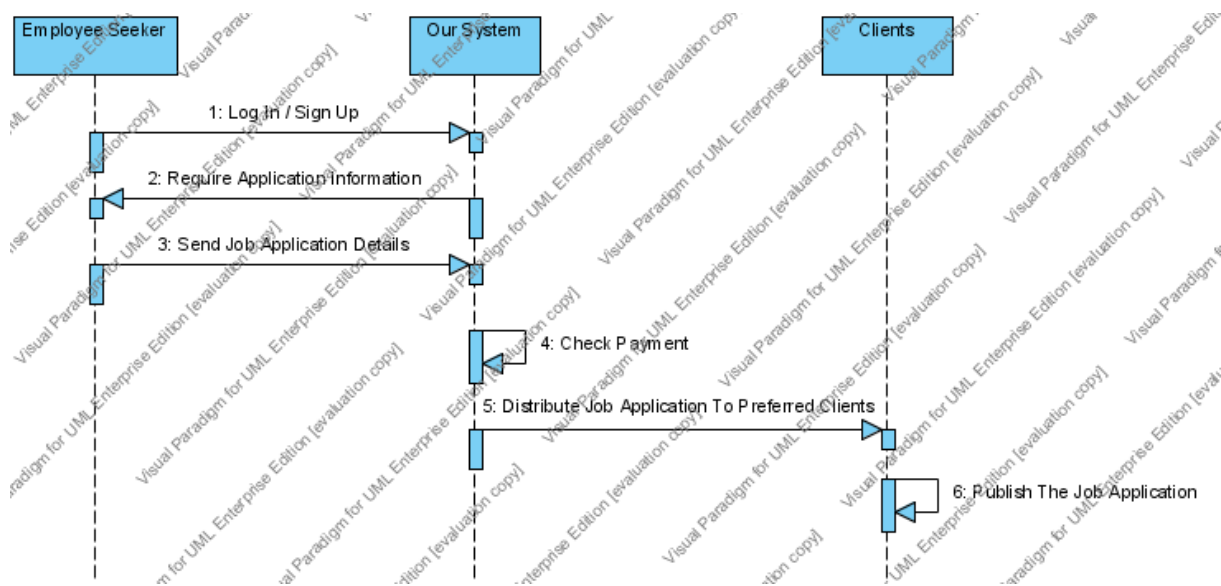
Employee Seeker

Our System

Clients

1: Log In / Sign Up

2: Require Application Information

3: Send Job Application Details

4: Check Payment

5: Distribute Job Application To Preferred Clients

6: Publish The Job Application

Visual Paradigm for UML Enterprise Edition [evaluation copy]